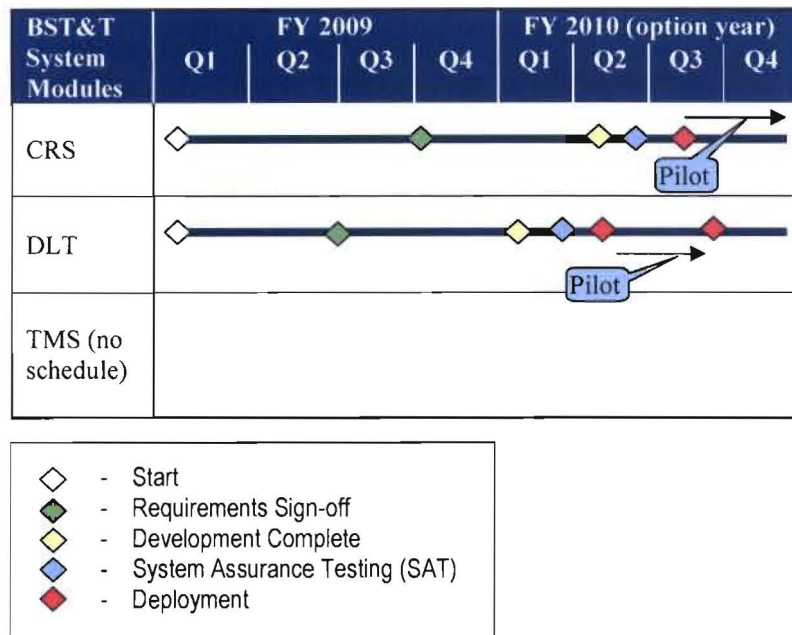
| BST&T System Modules | FY 2009 Q1 | Q2 | Q3 | Q4 | FY 2010 (option year) Q1 | Q2 | Q3 | Q4 |
|---|---|---|---|---|---|---|---|---|
| CRS | | | | | | | Pilot | |
| DLT | | | | | | Pilot | | |
| TMS (no schedule) | | | | | | | | |

◇ - Start
◆ - Requirements Sign-off
◆ - Development Complete
◆ - System Assurance Testing (SAT)
◆ - Deployment